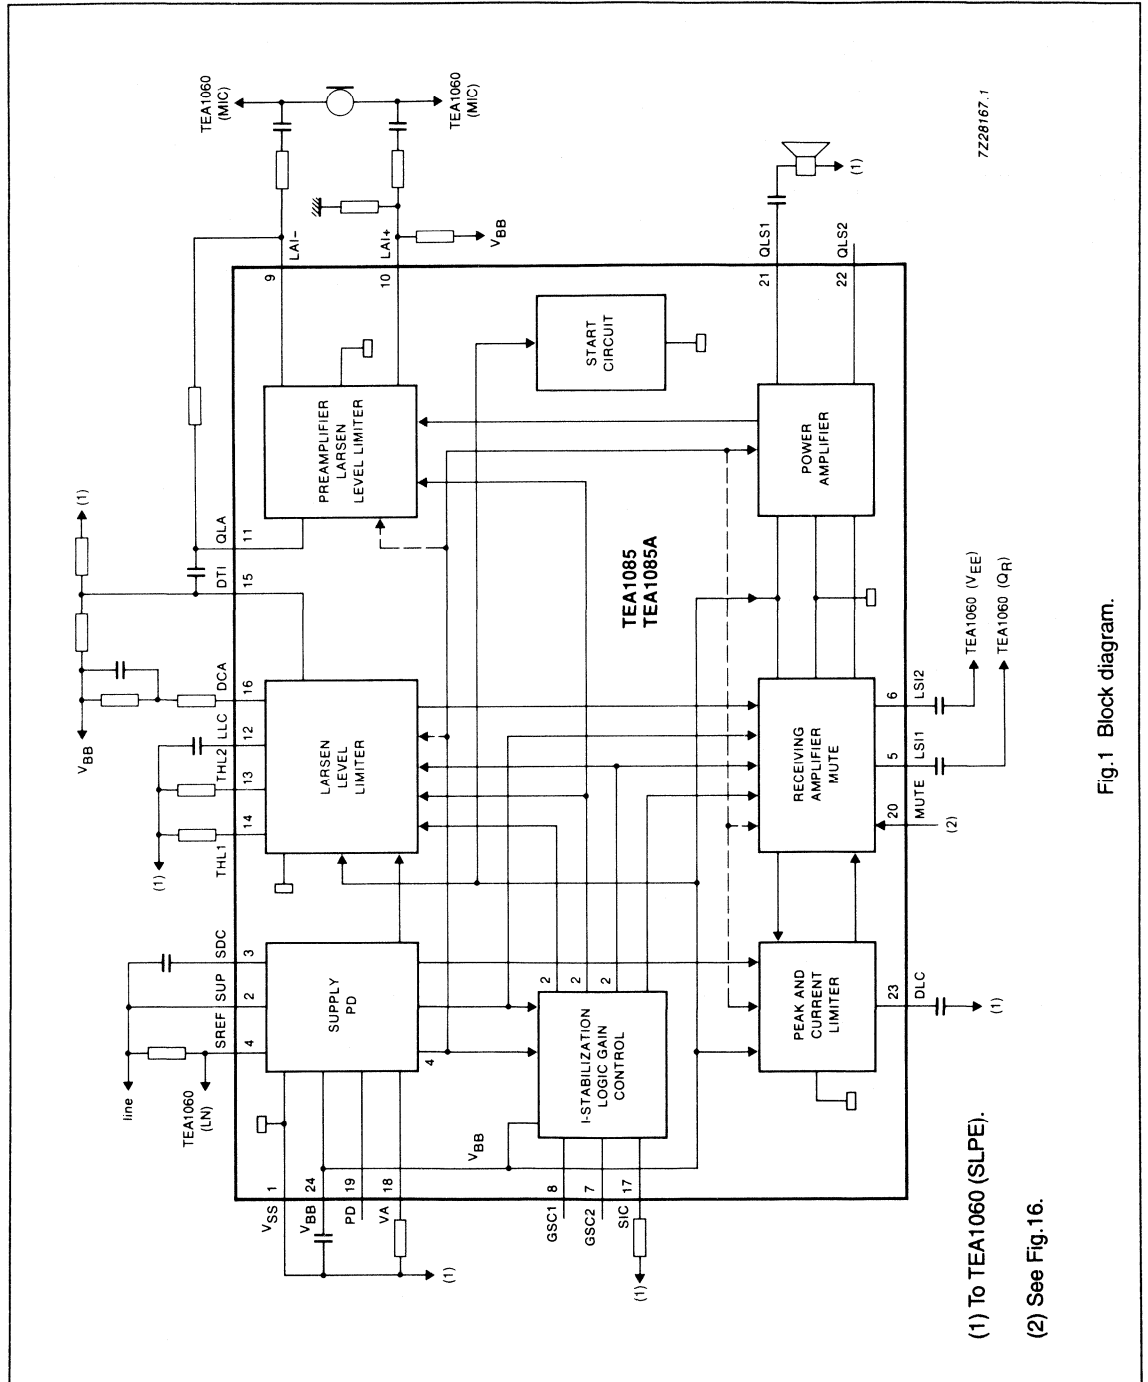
TEA1060 (MIC)

TEA1060 (MIC)

7Z28167.1

$V_{BB}$

(1)

LAI-

LAI+

$V_{BB}$

9

10

QLS1

QLS2

21

22

(1)

START CIRCUIT

PREAMPLIFIER LARSEN LEVEL LIMITER

POWER AMPLIFIER

QLA

11

DTI

15

DCA

16

LLC

12

THL2

13

THL1

14

(1)

TEA1085
TEA1085A

LARSEN LEVEL LIMITER

RECEIVING AMPLIFIER MUTE

6

LSI2

TEA1060 ($V_{EE}$)

5

LSI1

TEA1060 ($Q_R$)

20

MUTE

(2)

SDC

3

SUP

2

SREF

4

line

TEA1060 (LN)

SUPPLY PD

2

2

2

4

I-STABILIZATION LOGIC GAIN CONTROL

PEAK AND CURRENT LIMITER

23

DLC

(1)

$V_{BB}$

1

$V_{SS}$

24

$V_{BB}$

19

PD

18

VA

(1)

8

GSC1

7

GSC2

17

SIC

(1)

Fig.1 Block diagram.

(1) To TEA1060 (SLPE).

(2) See Fig.16.